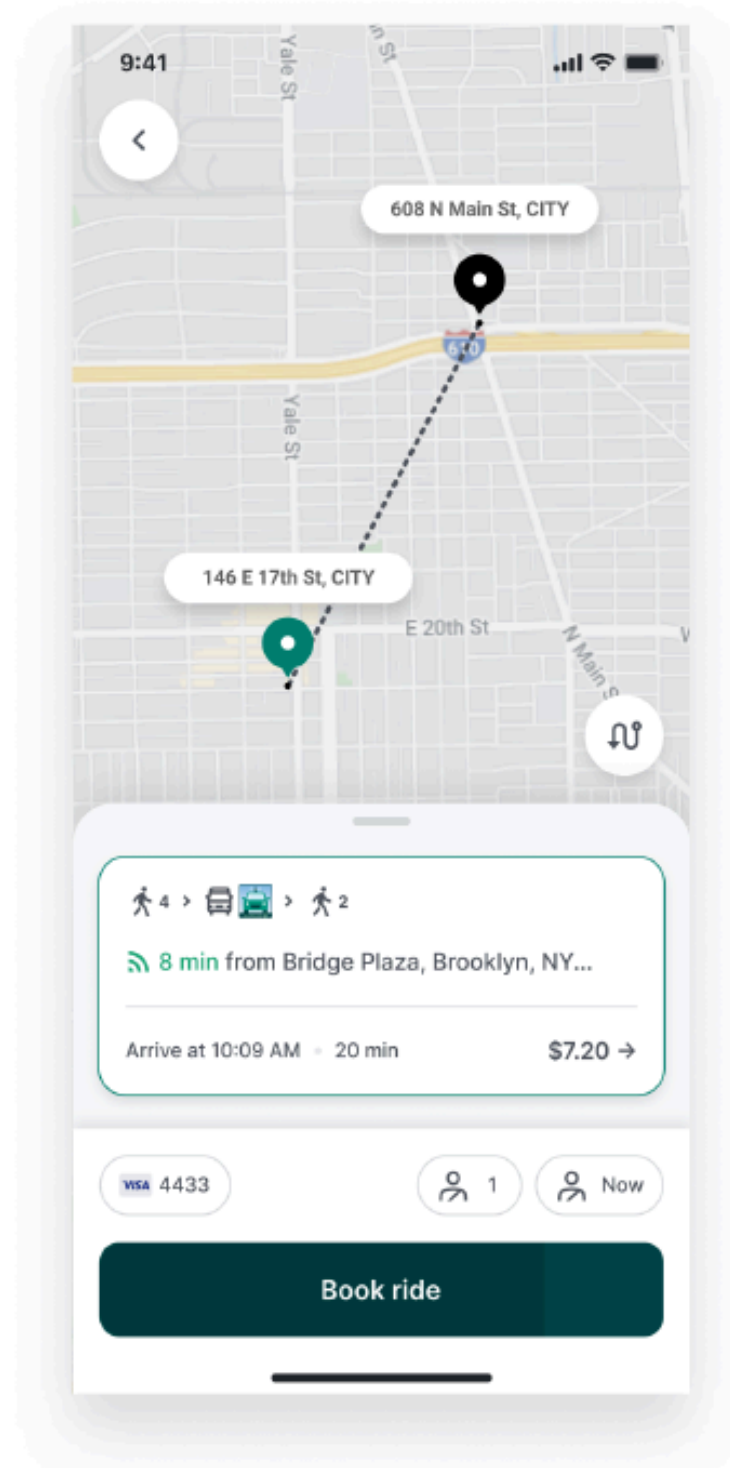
9:41

Yale St

n St

608 N Main St, CITY

610

Yale St

146 E 17th St, CITY

E 20th St

N Main S

W

4 > > 2

8 min from Bridge Plaza, Brooklyn, NY...

Arrive at 10:09 AM • 20 min

$7.20 →

VISA 4433

1

Now

Book ride